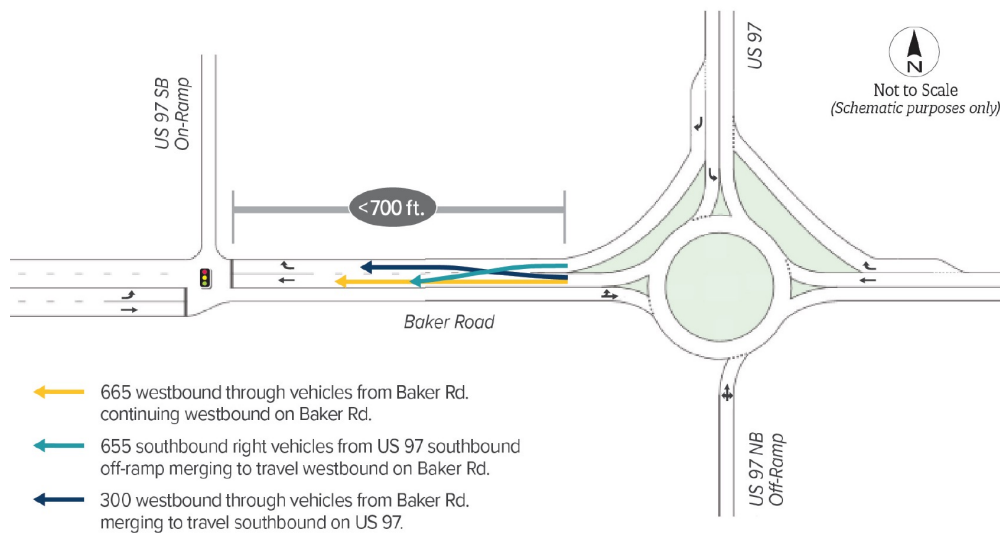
US 97

N

Not to Scale
(Schematic purposes only)

US 97 SB
On-Ramp

<700 ft.

Baker Road

US 97 NB
Off-Ramp

665 westbound through vehicles from Baker Rd. continuing westbound on Baker Rd.

655 southbound right vehicles from US 97 southbound off-ramp merging to travel westbound on Baker Rd.

300 westbound through vehicles from Baker Rd. merging to travel southbound on US 97.